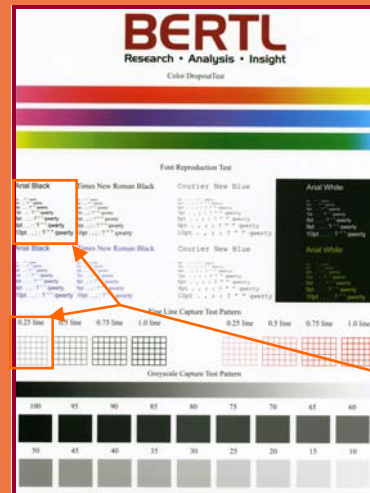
BERTL
Research • Analysis • Insight
Color DropoutTest

Font Reproduction Test

Arial Black
Times New Roman Black
Courier New Blue
Arial White

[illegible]
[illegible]
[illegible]
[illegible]
8pt . . . " " " qwerty
10pt . . . " " " qwerty

Arial Black
Times New Roman Black
Courier New Blue
Arial White

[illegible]
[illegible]
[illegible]
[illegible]
8pt . . . " " " qwerty
10pt . . . " " " qwerty

Fine Line Capture Test Pattern

0.25 line
0.5 line
0.75 line
1.0 line
0.25 line
0.5 line
0.75 line
1.0 line

Greyscale Capture Test Pattern

100
95
90
85
80
75
70
65
60

50
45
40
35
30
25
20
15
10